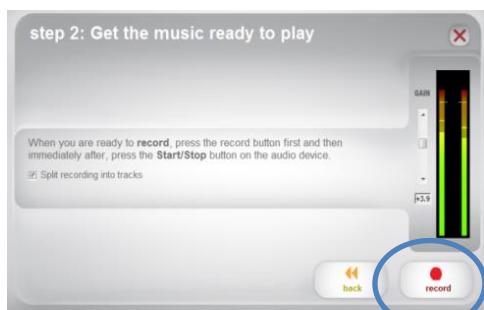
step 2: Get the music ready to play

When you are ready to record, press the record button first and then immediately after, press the Start/Stop button on the audio device.

Split recording into tracks

GAIN

+3.9

back

record